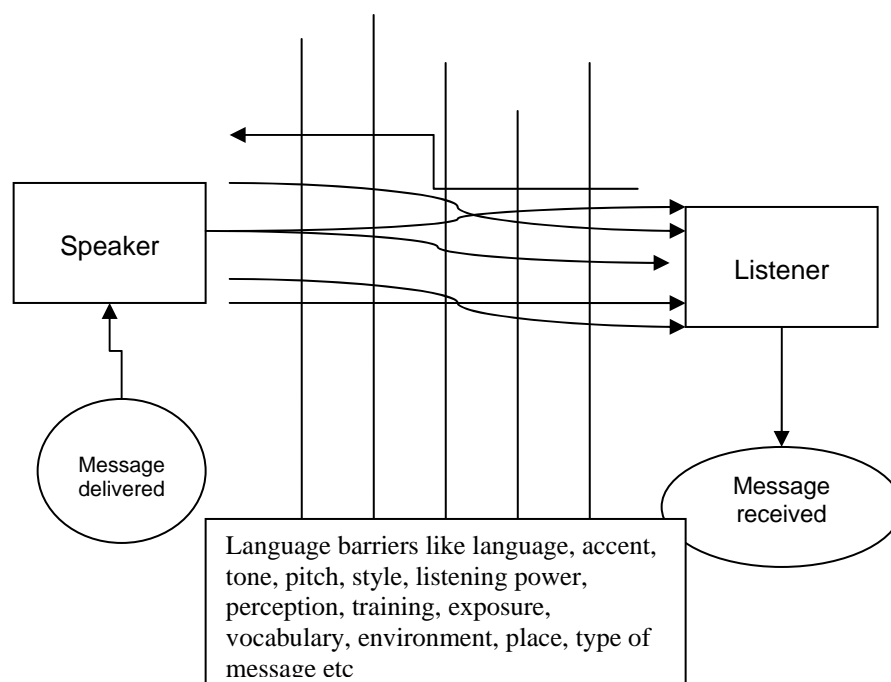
Speaker

Listener

Message delivered

Message received

Language barriers like language, accent, tone, pitch, style, listening power, perception, training, exposure, vocabulary, environment, place, type of message etc